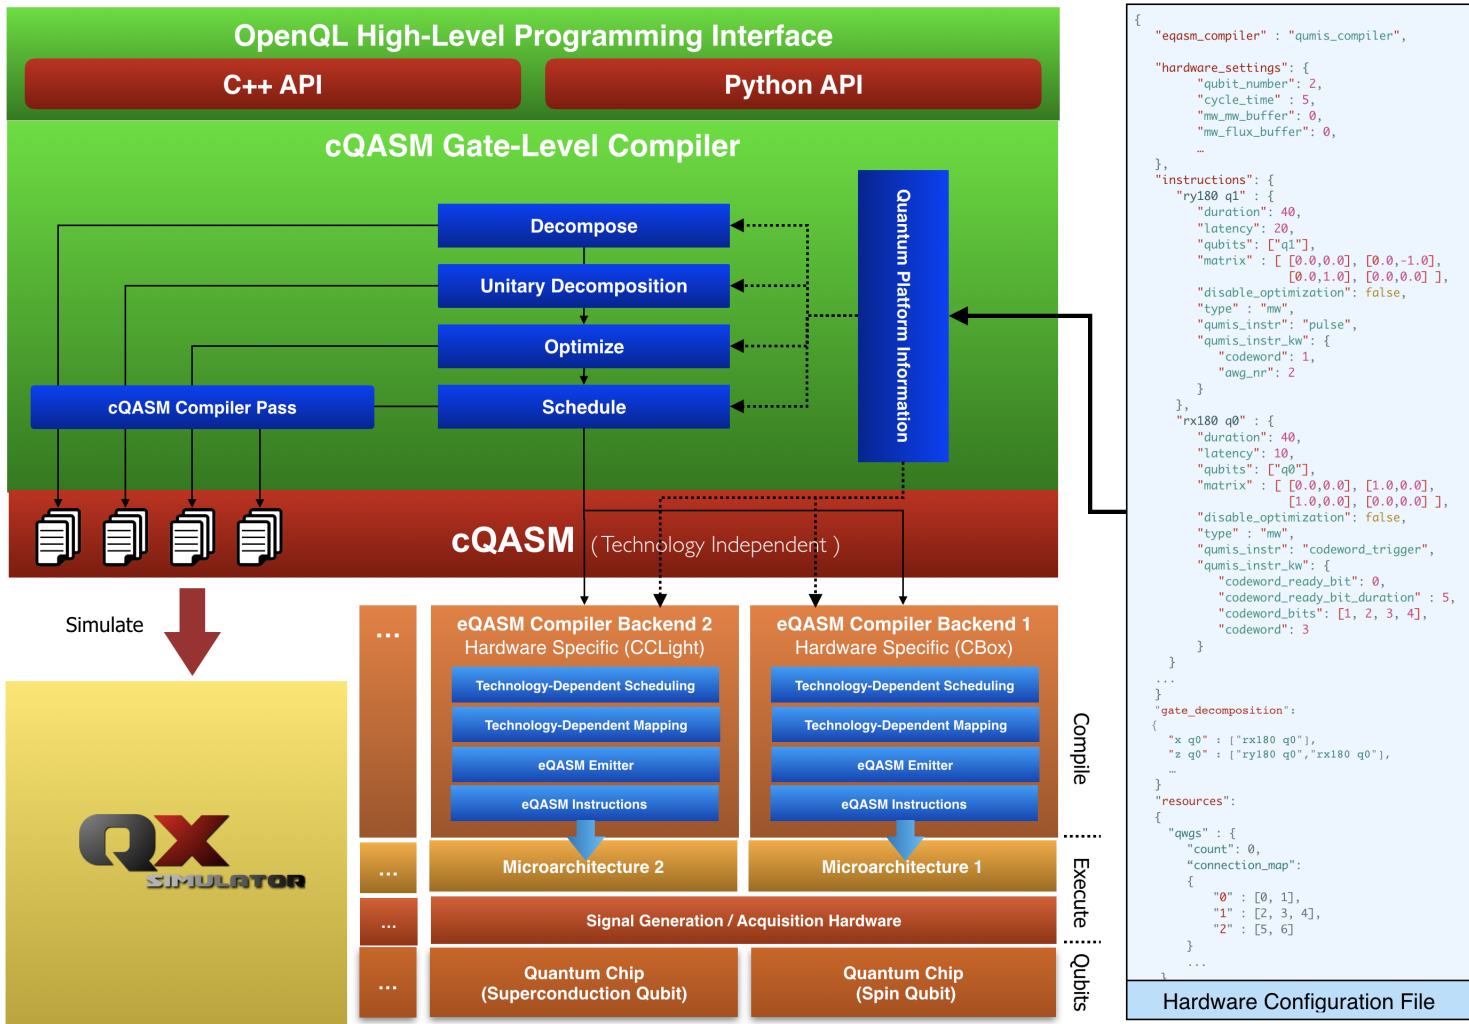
OpenQL High-Level Programming Interface

C++ API

Python API

cQASM Gate-Level Compiler

Decompose

Unitary Decomposition

Optimize

Schedule

cQASM Compiler Pass

Quantum Platform Information

cQASM ( Technology Independent )

Simulate

QX SIMULATOR

...

eQASM Compiler Backend 2
Hardware Specific (CCLight)

Technology-Dependent Scheduling

Technology-Dependent Mapping

eQASM Emitter

eQASM Instructions

eQASM Compiler Backend 1
Hardware Specific (CBox)

Technology-Dependent Scheduling

Technology-Dependent Mapping

eQASM Emitter

eQASM Instructions

Compile

...

Microarchitecture 2

Microarchitecture 1

Execute

...

Signal Generation / Acquisition Hardware

...

Quantum Chip
(Superconduction Qubit)

Quantum Chip
(Spin Qubit)

Qubits

{
"eqasm_compiler" : "qumis_compiler",

"hardware_settings": {
"qubit_number": 2,
"cycle_time" : 5,
"mw_mw_buffer": 0,
"mw_flux_buffer": 0,
...
},
"instructions": {
"ry180 q1" : {
"duration": 40,
"latency": 20,
"qubits": ["q1"],
"matrix" : [ [0.0,0.0], [0.0,-1.0],
[0.0,1.0], [0.0,0.0] ],
"disable_optimization": false,
"type" : "mw",
"qumis_instr": "pulse",
"qumis_instr_kw": {
"codeword": 1,
"awg_nr": 2
}
},
"rx180 q0" : {
"duration": 40,
"latency": 10,
"qubits": ["q0"],
"matrix" : [ [0.0,0.0], [1.0,0.0],
[1.0,0.0], [0.0,0.0] ],
"disable_optimization": false,
"type" : "mw",
"qumis_instr": "codeword_trigger",
"qumis_instr_kw": {
"codeword_ready_bit": 0,
"codeword_ready_bit_duration" : 5,
"codeword_bits": [1, 2, 3, 4],
"codeword": 3
}
}
...
}
"gate_decomposition":
{
"x q0" : ["rx180 q0"],
"z q0" : ["ry180 q0","rx180 q0"],
...
}
"resources":
{
"qwgs" : {
"count": 0,
"connection_map":
{
"0" : [0, 1],
"1" : [2, 3, 4],
"2" : [5, 6]
}
...
}

Hardware Configuration File